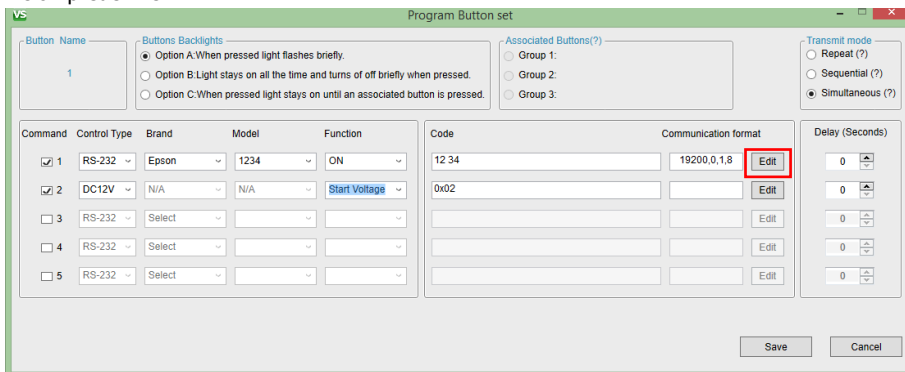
VS
Program Button set

Button Name
1

Buttons Backlights
Option A:When pressed light flashes briefly.
Option B:Light stays on all the time and turns of off briefly when pressed.
Option C:When pressed light stays on until an associated button is pressed.

Associated Buttons(?)
Group 1:
Group 2:
Group 3:

Transmit mode
Repeat (?)
Sequential (?)
Simultaneous (?)

| Command | Control Type | Brand | Model | Function | Code | Communication format | | Delay (Seconds) |
|---|---|---|---|---|---|---|---|---|
| 1 | RS-232 | Epson | 1234 | ON | 12 34 | 19200,0,1,8 | Edit | 0 |
| 2 | DC12V | N/A | N/A | Start Voltage | 0x02 | | Edit | 0 |
| 3 | RS-232 | Select | | | | | Edit | 0 |
| 4 | RS-232 | Select | | | | | Edit | 0 |
| 5 | RS-232 | Select | | | | | Edit | 0 |

Save
Cancel